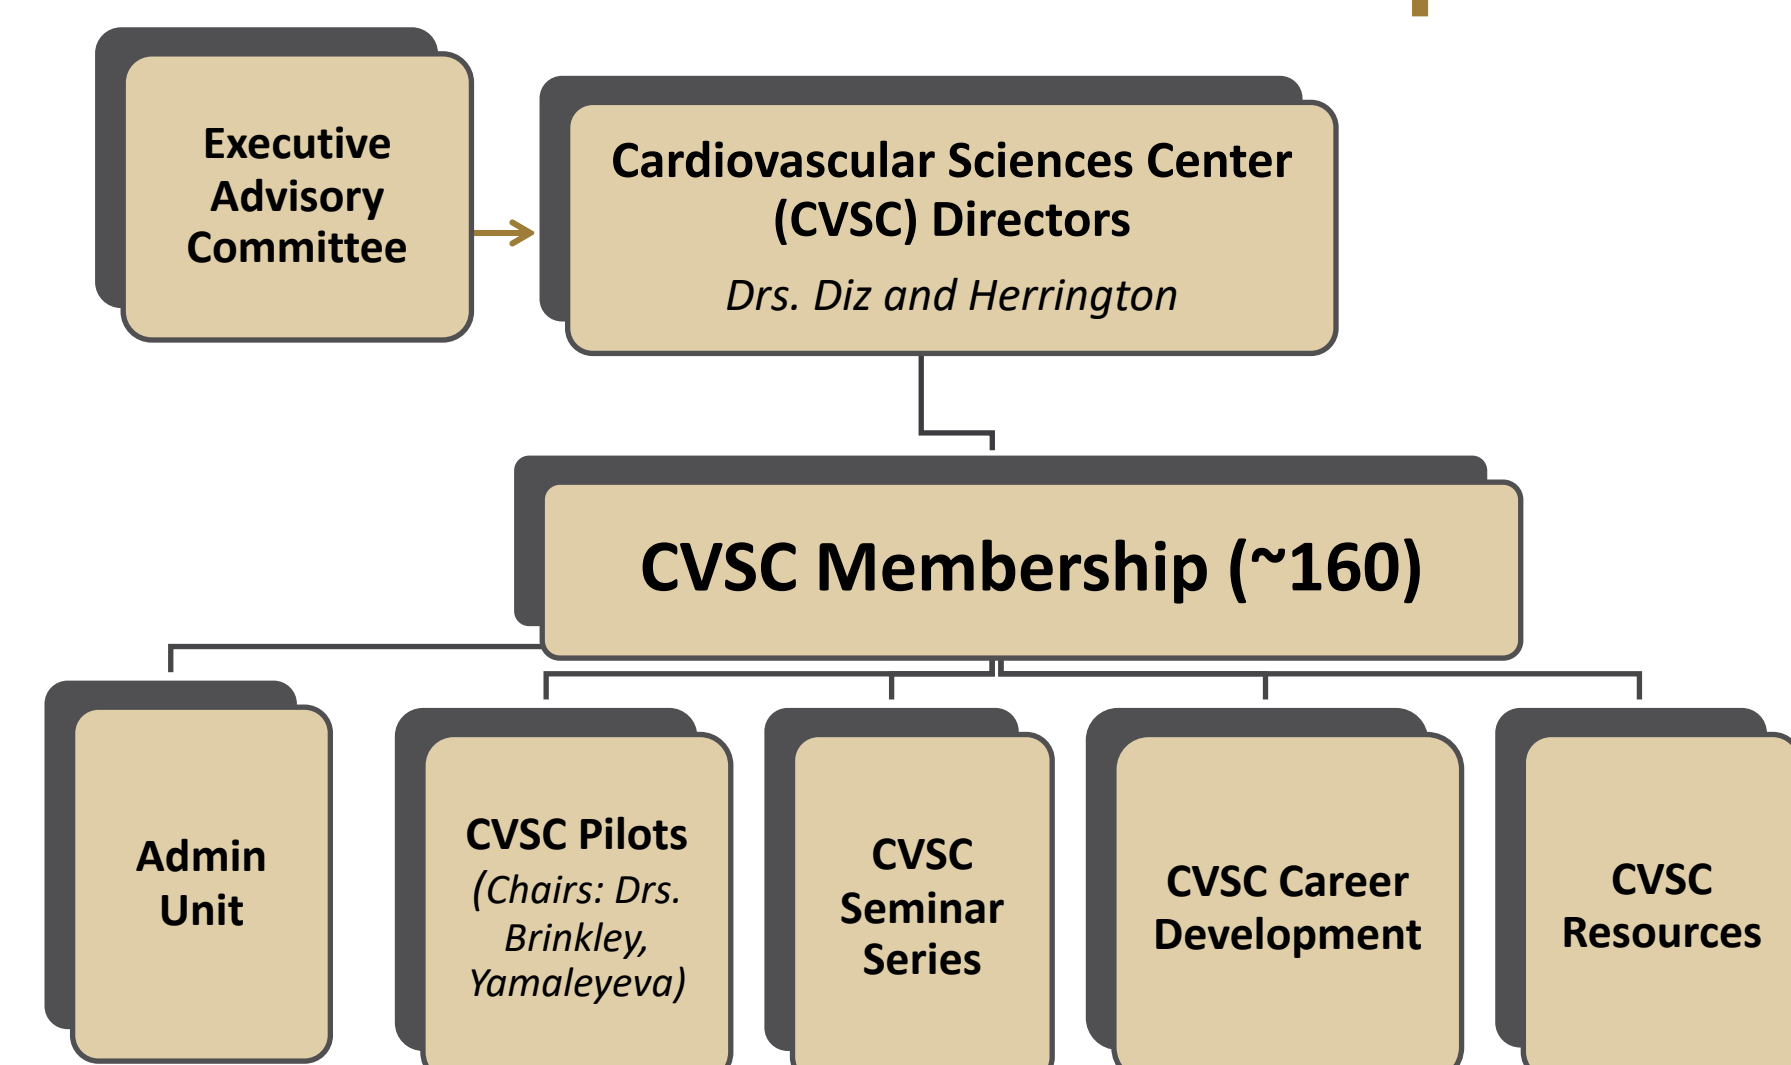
Executive Advisory Committee

Cardiovascular Sciences Center (CVSC) Directors

Drs. Diz and Herrington

CVSC Membership (~160)

Admin Unit

CVSC Pilots (Chairs: Drs. Brinkley, Yamaleyeva)

CVSC Seminar Series

CVSC Career Development

CVSC Resources